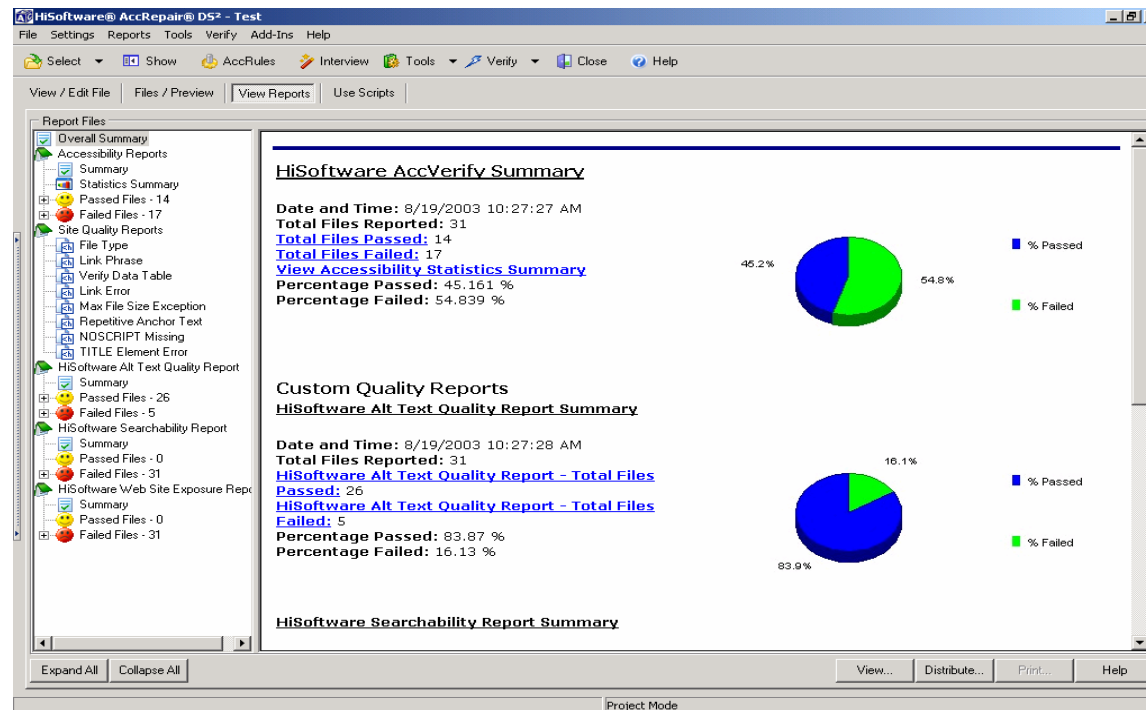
HiSoftware® AccRepair® DS² - Test

File Settings Reports Tools Verify Add-Ins Help

Select Show AccRules Interview Tools Verify Close Help

View / Edit File | Files / Preview | View Reports | Use Scripts

Report Files

Overall Summary
Accessibility Reports
Summary
Statistics Summary
Passed Files - 14
Failed Files - 17
Site Quality Reports
File Type
Link Phrase
Verify Data Table
Link Error
Max File Size Exception
Repetitive Anchor Text
NOSCRIPT Missing
TITLE Element Error
HiSoftware Alt Text Quality Report
Summary
Passed Files - 26
Failed Files - 5
HiSoftware Searchability Report
Summary
Passed Files - 0
Failed Files - 31
HiSoftware Web Site Exposure Repo
Summary
Passed Files - 0
Failed Files - 31

HiSoftware AccVerify Summary

Date and Time: 8/19/2003 10:27:27 AM
Total Files Reported: 31
Total Files Passed: 14
Total Files Failed: 17
View Accessibility Statistics Summary
Percentage Passed: 45.161 %
Percentage Failed: 54.839 %

45.2%
54.8%
% Passed
% Failed

Custom Quality Reports
HiSoftware Alt Text Quality Report Summary

Date and Time: 8/19/2003 10:27:28 AM
Total Files Reported: 31
HiSoftware Alt Text Quality Report - Total Files Passed: 26
HiSoftware Alt Text Quality Report - Total Files Failed: 5
Percentage Passed: 83.87 %
Percentage Failed: 16.13 %

16.1%
83.9%
% Passed
% Failed

HiSoftware Searchability Report Summary

Expand All | Collapse All | View... | Distribute... | Print... | Help

Project Mode